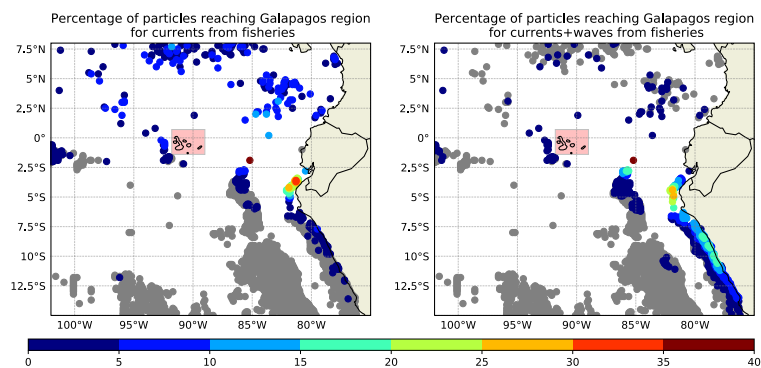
Percentage of particles reaching Galapagos region for currents from fisheries

7.5°N
5°N
2.5°N
0°
2.5°S
5°S
7.5°S
10°S
12.5°S

100°W 95°W 90°W 85°W 80°W

Percentage of particles reaching Galapagos region for currents+waves from fisheries

7.5°N
5°N
2.5°N
0°
2.5°S
5°S
7.5°S
10°S
12.5°S

100°W 95°W 90°W 85°W 80°W

0 5 10 15 20 25 30 35 40